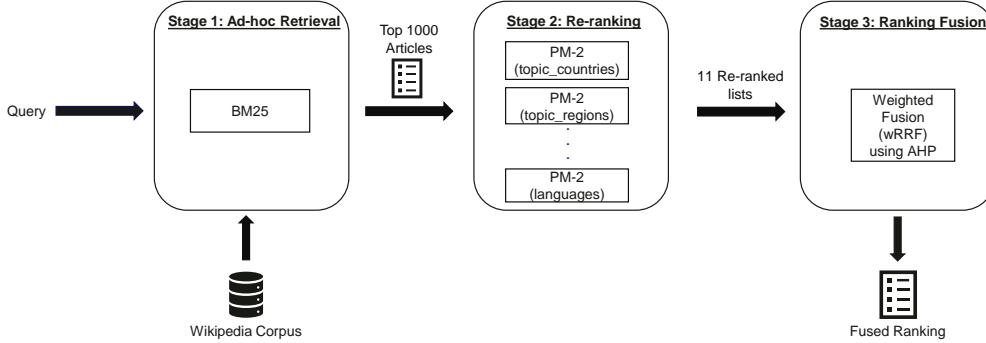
Stage 1: Ad-hoc Retrieval

Query

BM25

Wikipedia Corpus

Top 1000 Articles

Stage 2: Re-ranking

PM-2 (topic_countries)

PM-2 (topic_regions)

.
.
.

PM-2 (languages)

11 Re-ranked lists

Stage 3: Ranking Fusion

Weighted Fusion (wRRF) using AHP

Fused Ranking